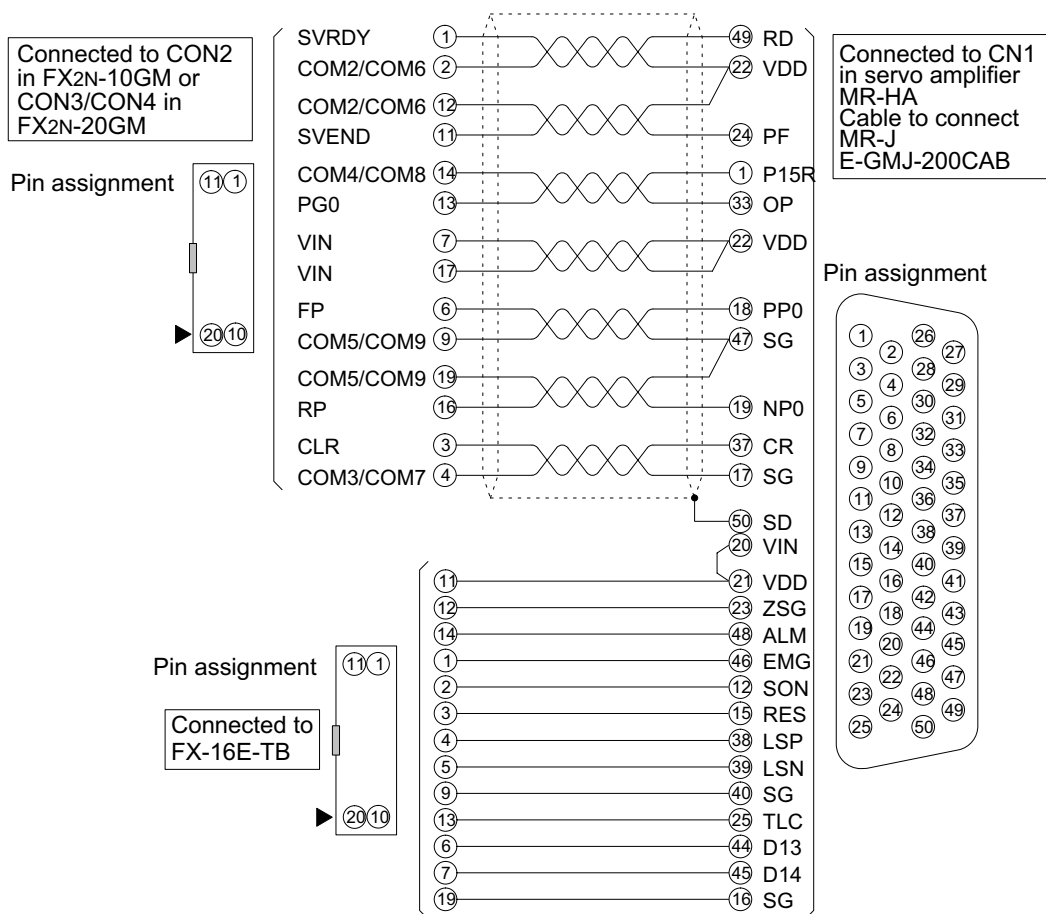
Connected to CON2 in FX2N-10GM or CON3/CON4 in FX2N-20GM

Pin assignment

11 1

20 10

SVRDY 1 — 49 RD
COM2/COM6 2 — 22 VDD
COM2/COM6 12
SVEND 11 — 24 PF
COM4/COM8 14 — 1 P15R
PG0 13 — 33 OP
VIN 7 — 22 VDD
VIN 17
FP 6 — 18 PP0
COM5/COM9 9 — 47 SG
COM5/COM9 19
RP 16 — 19 NP0
CLR 3 — 37 CR
COM3/COM7 4 — 17 SG
50 SD
20 VIN
11 — 21 VDD
12 — 23 ZSG
14 — 48 ALM
1 — 46 EMG
2 — 12 SON
3 — 15 RES
4 — 38 LSP
5 — 39 LSN
9 — 40 SG
13 — 25 TLC
6 — 44 D13
7 — 45 D14
19 — 16 SG

Connected to CN1 in servo amplifier MR-HA
Cable to connect MR-J
E-GMJ-200CAB

Pin assignment

1 26 2 27 3 28 4 29 5 30 6 31 7 32 8 33 9 34 10 35 11 36 12 37 13 38 14 39 15 40 16 41 17 42 18 43 19 44 20 45 21 46 22 47 23 48 24 49 25 50

Pin assignment

11 1

Connected to FX-16E-TB

20 10